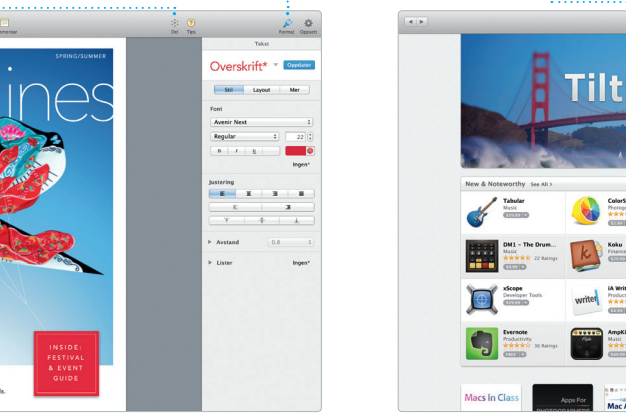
mentar

Del Tips

Format Oppsett

Tekst

SPRING/SUMMER

ines

Overskrift* Oppdater

Stil Layout Mer

Font

Avenir Next

Regular 22

B I U

Ingen*

Justering

Avstand 0.8

Lister Ingen*

INSIDE: FESTIVAL & EVENT GUIDE

Tilt

New & Noteworthy See All >

Tabular
Music
$29.99

ColorS
Photogr

DM1 - The Drum...
Music
22 Ratings
$9.99

Koku
Finance

xScope
Developer Tools
$29.99

iA Writ
Product

Evernote
Productivity
36 Ratings
FREE

AmpKi
Music

Macs In Class

Apps For

Mac A